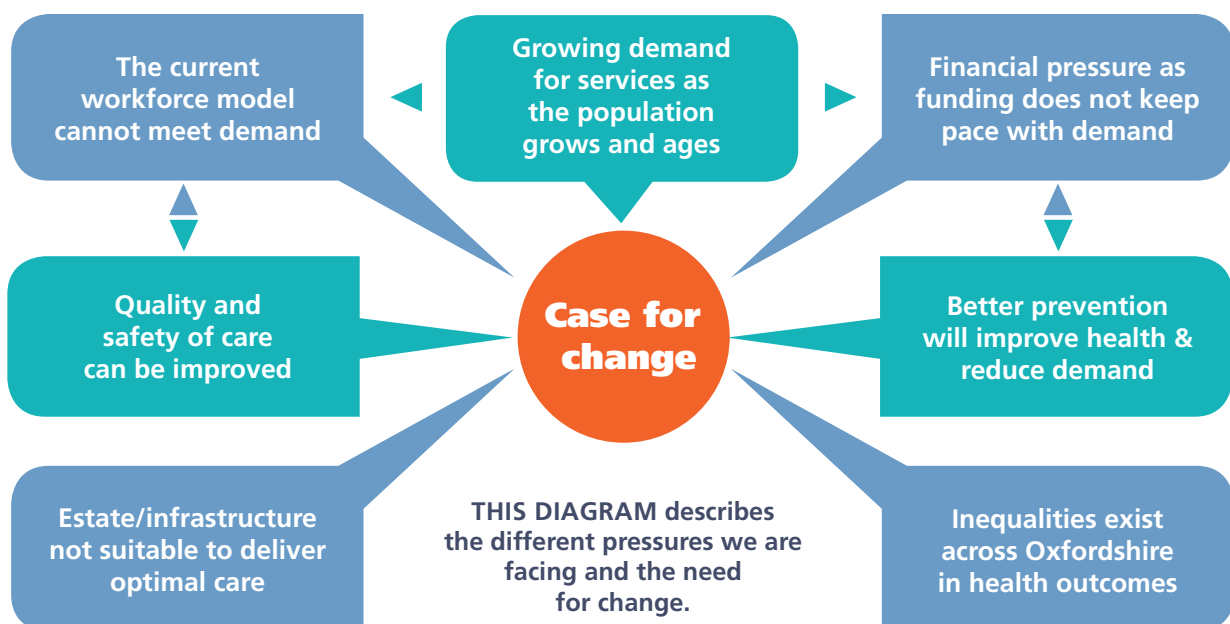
The current workforce model cannot meet demand

Growing demand for services as the population grows and ages

Financial pressure as funding does not keep pace with demand

Quality and safety of care can be improved

Case for change

Better prevention will improve health & reduce demand

Estate/infrastructure not suitable to deliver optimal care

THIS DIAGRAM describes the different pressures we are facing and the need for change.

Inequalities exist across Oxfordshire in health outcomes